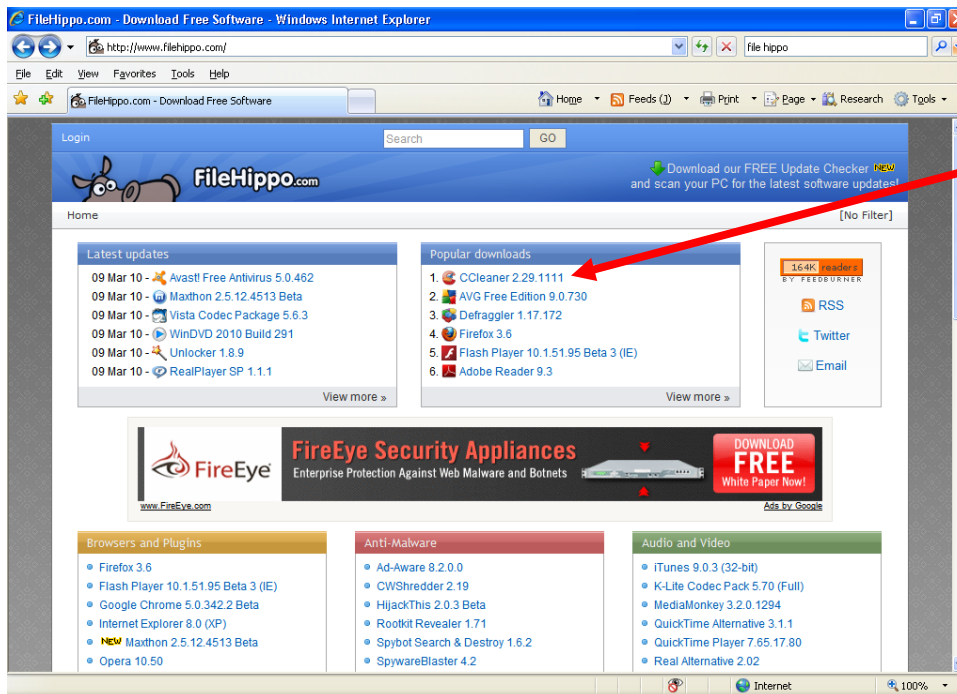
FileHippo.com - Download Free Software - Windows Internet Explorer

http://www.filehippo.com/

file hippo

File Edit View Favorites Tools Help

FileHippo.com - Download Free Software

Home Feeds (J) Print Page Research Tools

Login

Search GO

FileHippo.com

Download our FREE Update Checker NEW and scan your PC for the latest software updates!

Home

[No Filter]

Latest updates

09 Mar 10 - Avast! Free Antivirus 5.0.462
09 Mar 10 - Maxthon 2.5.12.4513 Beta
09 Mar 10 - Vista Codec Package 5.6.3
09 Mar 10 - WinDVD 2010 Build 291
09 Mar 10 - Unlocker 1.8.9
09 Mar 10 - RealPlayer SP 1.1.1

View more »

Popular downloads

1. CCleaner 2.29.1111
2. AVG Free Edition 9.0.730
3. Defraggler 1.17.172
4. Firefox 3.6
5. Flash Player 10.1.51.95 Beta 3 (IE)
6. Adobe Reader 9.3

View more »

164K readers BY FEEDBURNER

RSS

Twitter

Email

FireEye

FireEye Security Appliances

Enterprise Protection Against Web Malware and Botnets

DOWNLOAD FREE White Paper Now!

www.FireEye.com

Ads by Google

Browsers and Plugins

Firefox 3.6
Flash Player 10.1.51.95 Beta 3 (IE)
Google Chrome 5.0.342.2 Beta
Internet Explorer 8.0 (XP)
NEW Maxthon 2.5.12.4513 Beta
Opera 10.50

Anti-Malware

Ad-Aware 8.2.0.0
CWShredder 2.19
HijackThis 2.0.3 Beta
Rootkit Revealer 1.71
Spybot Search & Destroy 1.6.2
SpywareBlaster 4.2

Audio and Video

iTunes 9.0.3 (32-bit)
K-Lite Codec Pack 5.70 (Full)
MediaMonkey 3.2.0.1294
QuickTime Alternative 3.1.1
QuickTime Player 7.65.17.80
Real Alternative 2.02

Internet

100%